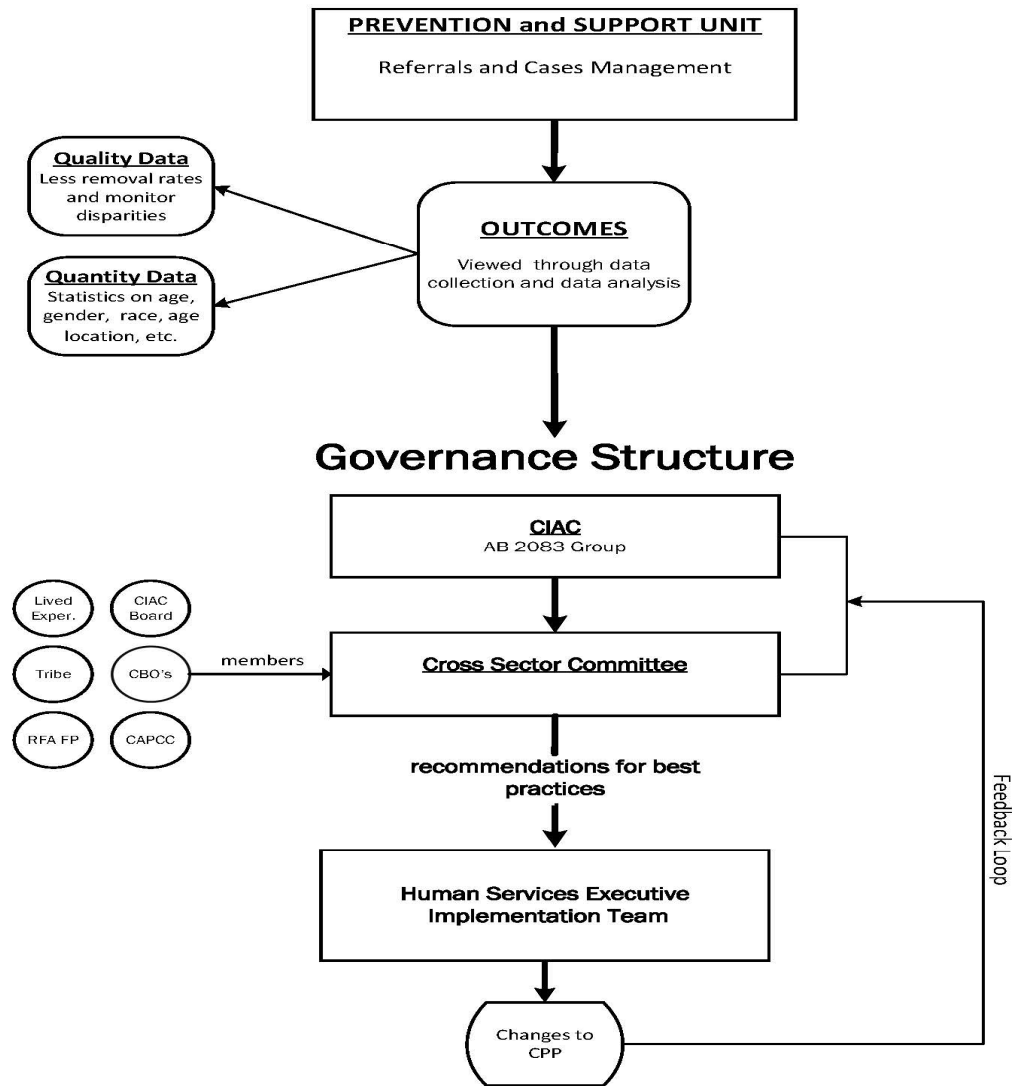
PREVENTION and SUPPORT UNIT

Referrals and Cases Management

Quality Data
Less removal rates and monitor disparities

Quantity Data
Statistics on age, gender, race, age location, etc.

OUTCOMES

Viewed through data collection and data analysis

Governance Structure

CIAC
AB 2083 Group

Lived Exper.

CIAC Board

Tribe

CBO's

RFA FP

CAPCC

members

Cross Sector Committee

recommendations for best practices

Human Services Executive Implementation Team

Changes to CPP

Feedback Loop